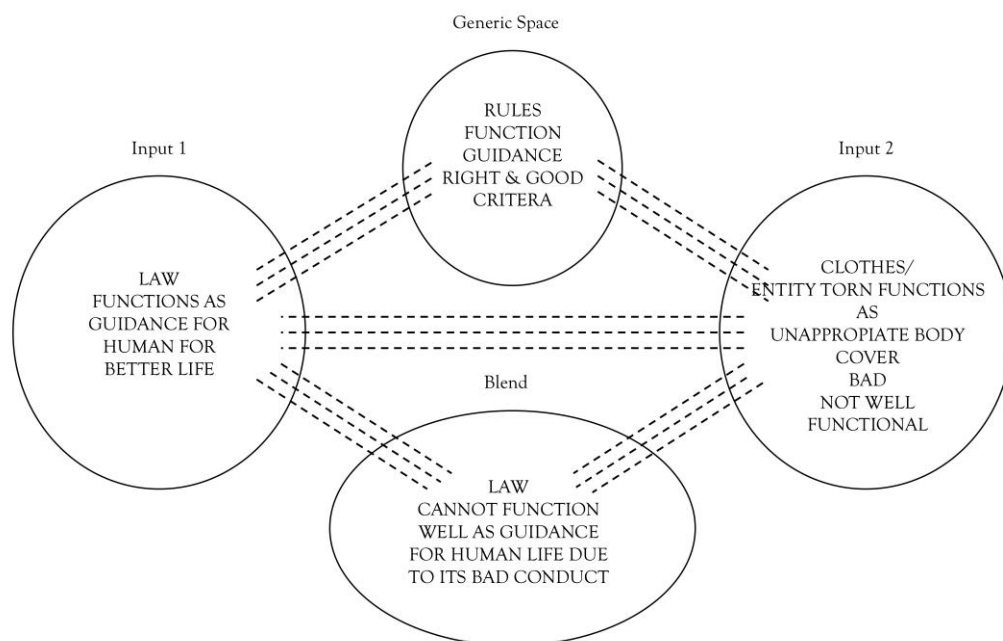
Generic Space

RULES
FUNCTION
GUIDANCE
RIGHT & GOOD
CRITERA

Input 1

LAW
FUNCTIONS AS
GUIDANCE FOR
HUMAN FOR
BETTER LIFE

Input 2

CLOTHES/
ENTITY TORN FUNCTIONS
AS
UNAPPROPIATE BODY
COVER
BAD
NOT WELL
FUNCTIONAL

Blend

LAW
CANNOT FUNCTION
WELL AS GUIDANCE
FOR HUMAN LIFE DUE
TO ITS BAD CONDUCT